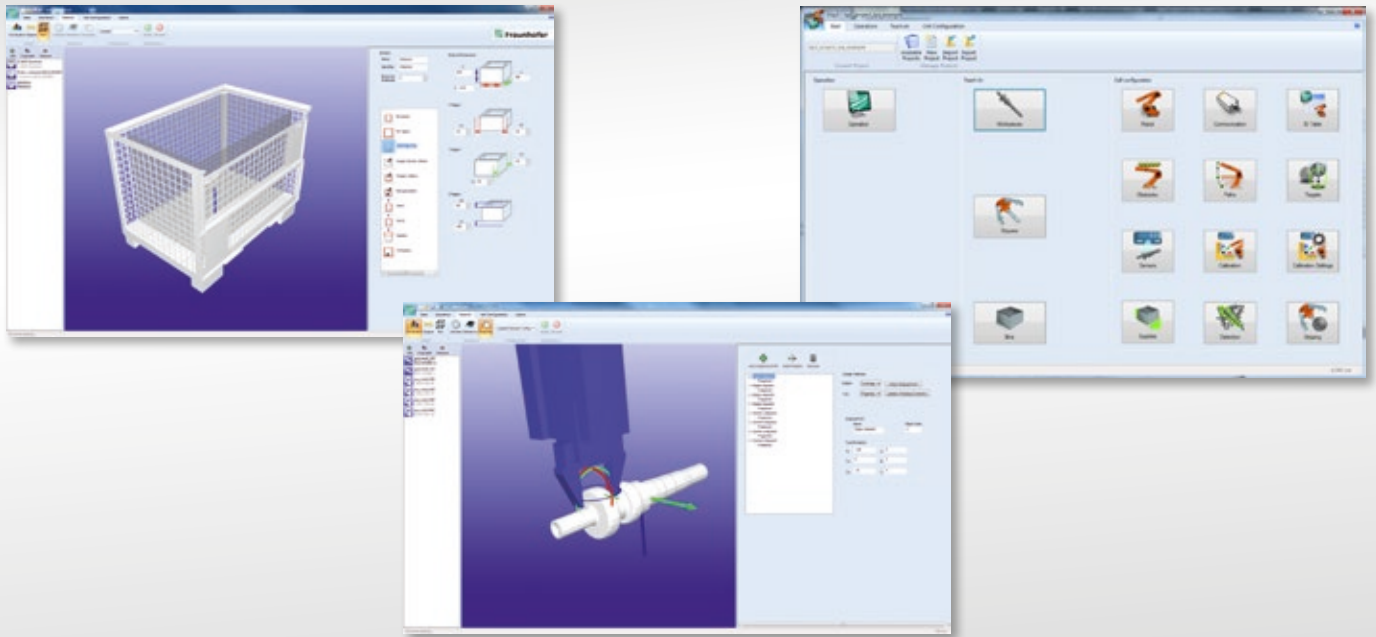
Fraunhofer

Start Operation Teach-in Cell Configuration

Available Projects New Project Import Project Export Project

Operation

Operation

Teach-in

Workpieces

Grippers

Bins

Cell configuration

Robot

Communication

3D Table

Obstacles

Paths

Sensors

Calibration

Calibration Settings

Detection

Gripping